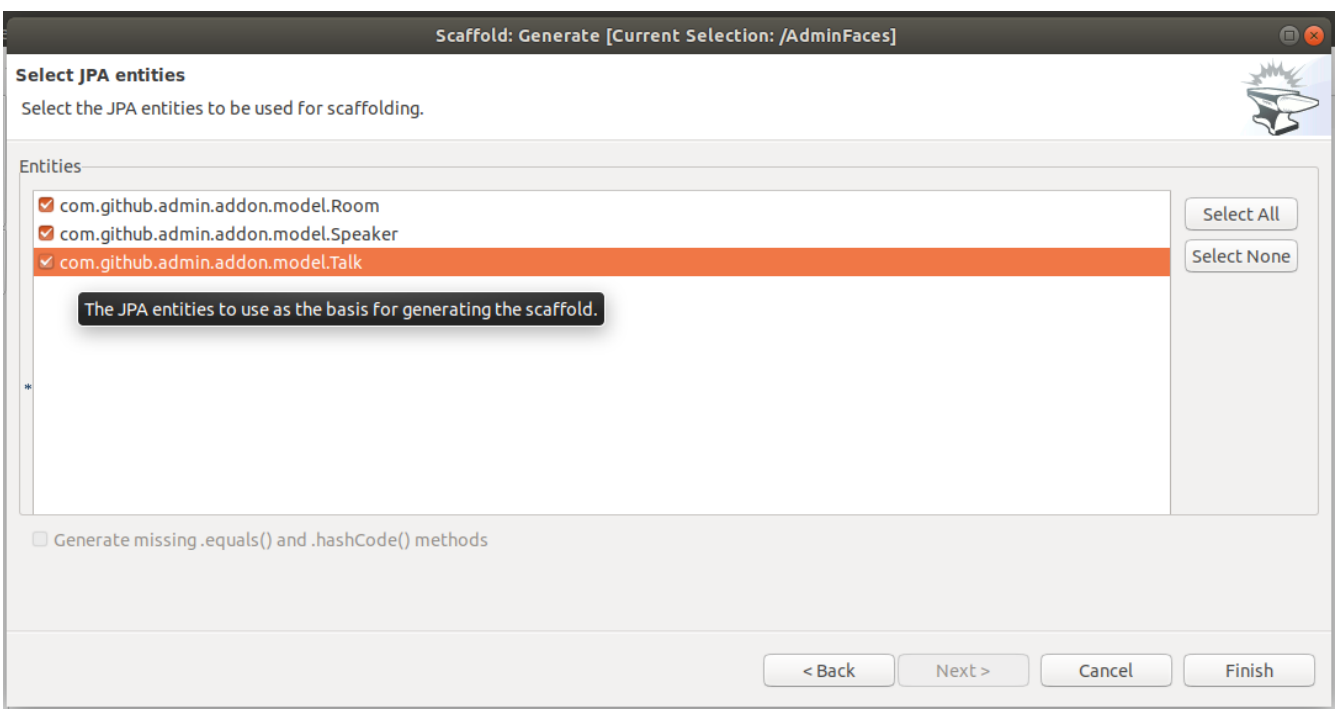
Scaffold: Generate [Current Selection: /AdminFaces]

Select JPA entities

Select the JPA entities to be used for scaffolding.

Entities

com.github.admin.addon.model.Room
com.github.admin.addon.model.Speaker
com.github.admin.addon.model.Talk

The JPA entities to use as the basis for generating the scaffold.

*

Select All
Select None

Generate missing .equals() and .hashCode() methods

< Back
Next >
Cancel
Finish